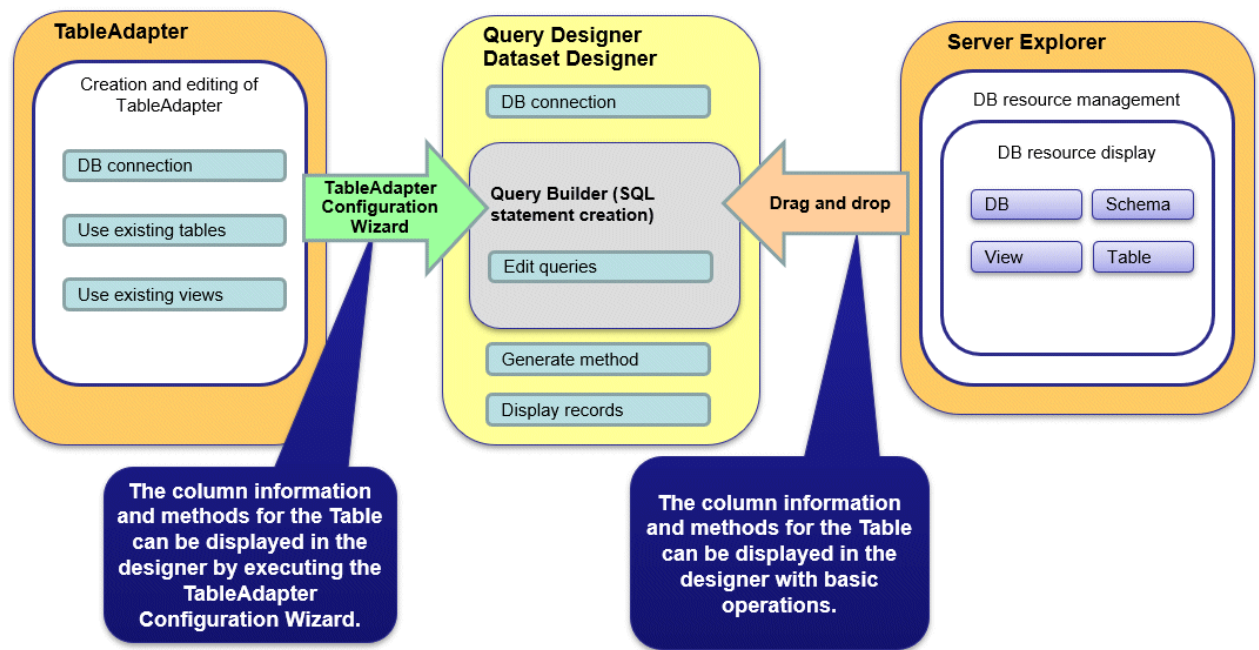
TableAdapter

Creation and editing of TableAdapter

DB connection

Use existing tables

Use existing views

TableAdapter Configuration Wizard

Query Designer
Dataset Designer

DB connection

Query Builder (SQL statement creation)

Edit queries

Generate method

Display records

Drag and drop

Server Explorer

DB resource management

DB resource display

DB

Schema

View

Table

The column information and methods for the Table can be displayed in the designer by executing the TableAdapter Configuration Wizard.

The column information and methods for the Table can be displayed in the designer with basic operations.